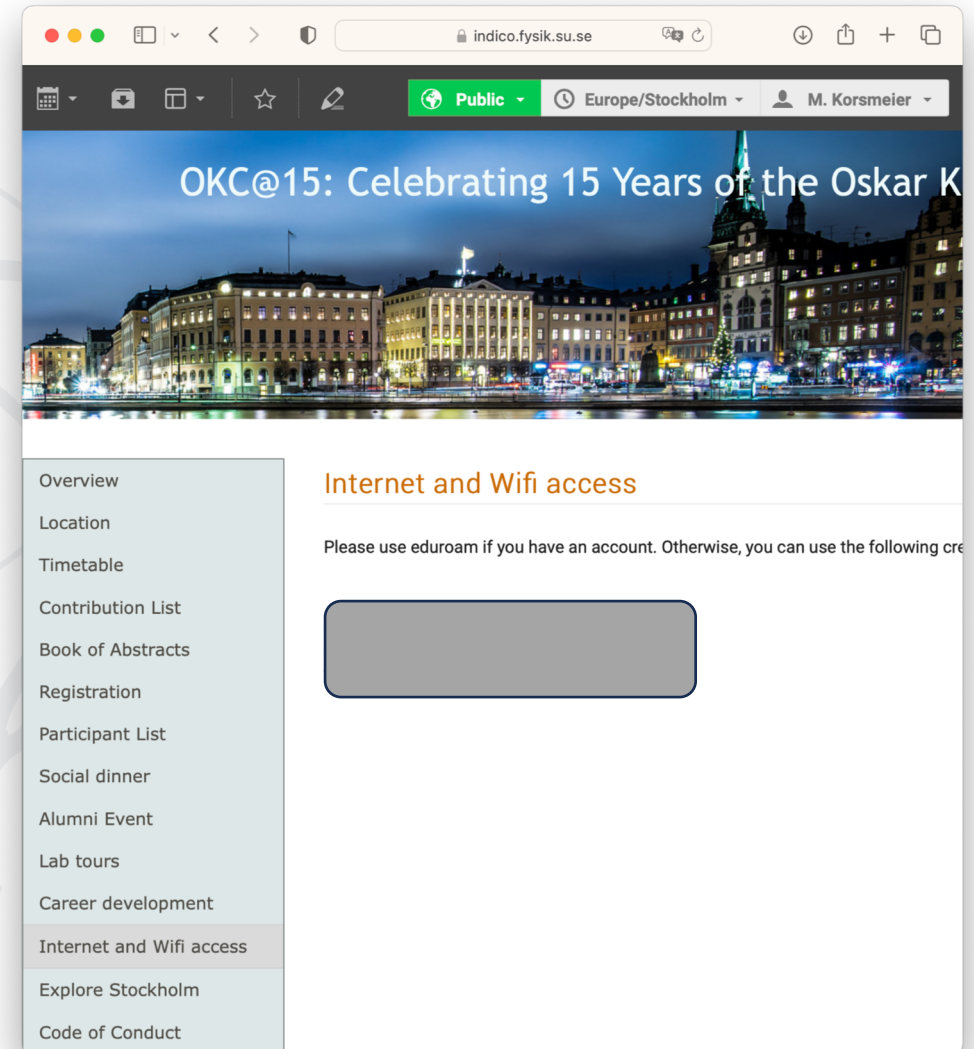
indico.fysik.su.se

Public
Europe/Stockholm
M. Korsmeier

OKC@15: Celebrating 15 Years of the Oskar K

Overview
Location
Timetable
Contribution List
Book of Abstracts
Registration
Participant List
Social dinner
Alumni Event
Lab tours
Career development
Internet and Wifi access
Explore Stockholm
Code of Conduct

Internet and Wifi access

Please use eduroam if you have an account. Otherwise, you can use the following cre